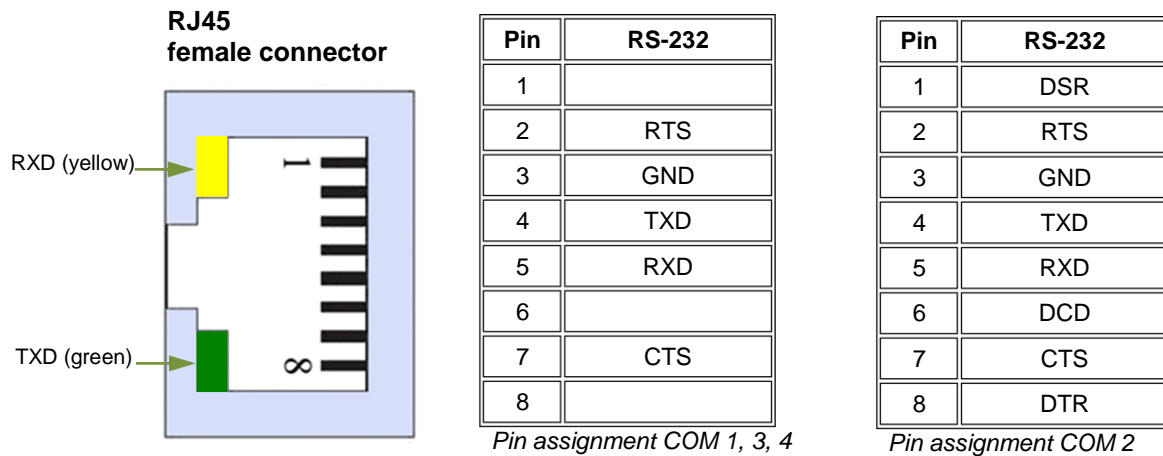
RJ45
female connector

RXD (yellow)
TXD (green)
1
8

| Pin | RS-232 |
|---|---|
| 1 | |
| 2 | RTS |
| 3 | GND |
| 4 | TXD |
| 5 | RXD |
| 6 | |
| 7 | CTS |
| 8 | |

*Pin assignment COM 1, 3, 4*

| Pin | RS-232 |
|---|---|
| 1 | DSR |
| 2 | RTS |
| 3 | GND |
| 4 | TXD |
| 5 | RXD |
| 6 | DCD |
| 7 | CTS |
| 8 | DTR |

*Pin assignment COM 2*